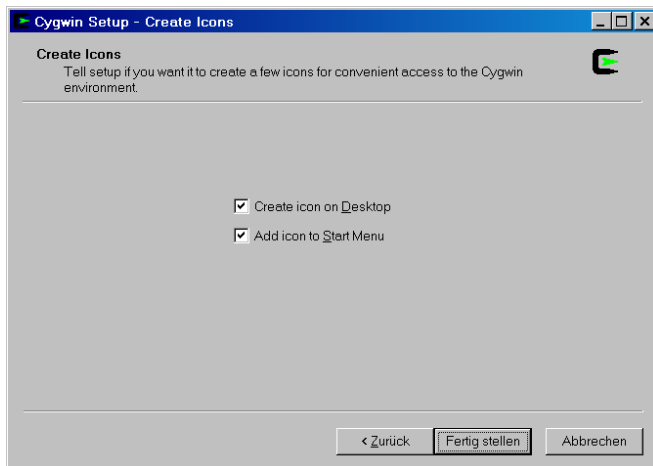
Cygwin Setup - Create Icons

Create Icons
Tell setup if you want it to create a few icons for convenient access to the Cygwin environment.

Create icon on Desktop

Add icon to Start Menu

< Zurück

Fertig stellen

Abbrechen